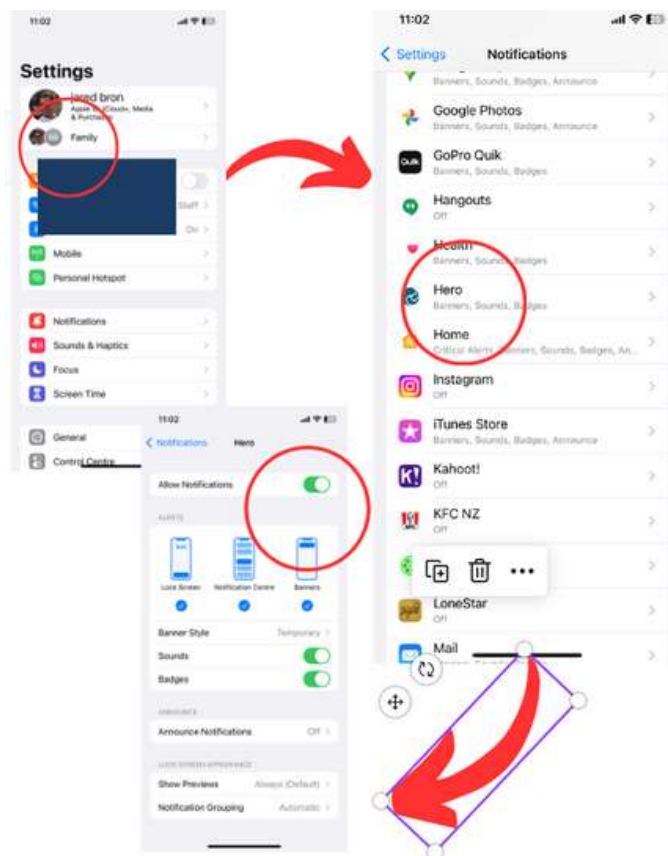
11:02

Settings

jared bron
Apple ID, iCloud+, Media & Purchases

Family

Staff

On

Mobile

Personal Hotspot

Notifications

Sounds & Haptics

Focus

Screen Time

General

Control Centre

11:02

Settings

Notifications

Google Photos
Banners, Sounds, Badges, Announce

GoPro Quik
Banners, Sounds, Badges

Hangouts
Off

Health
Banners, Sounds, Badges

Hero
Banners, Sounds, Badges

Home
Critical Alerts, Banners, Sounds, Badges, An...

Instagram
Off

iTunes Store
Banners, Sounds, Badges, Announce

Kahoot!
Off

KFC NZ
Off

LoneStar
Off

Mail

11:02

Notifications

Hero

Allow Notifications

ALERTS

Lock Screen

Notification Centre

Banners

Banner Style

Temporary

Sounds

Badges

ANNOUNCE

Announce Notifications

Off

LOCK SCREEN APPEARANCE

Show Previews

Always (Default)

Notification Grouping

Automatic